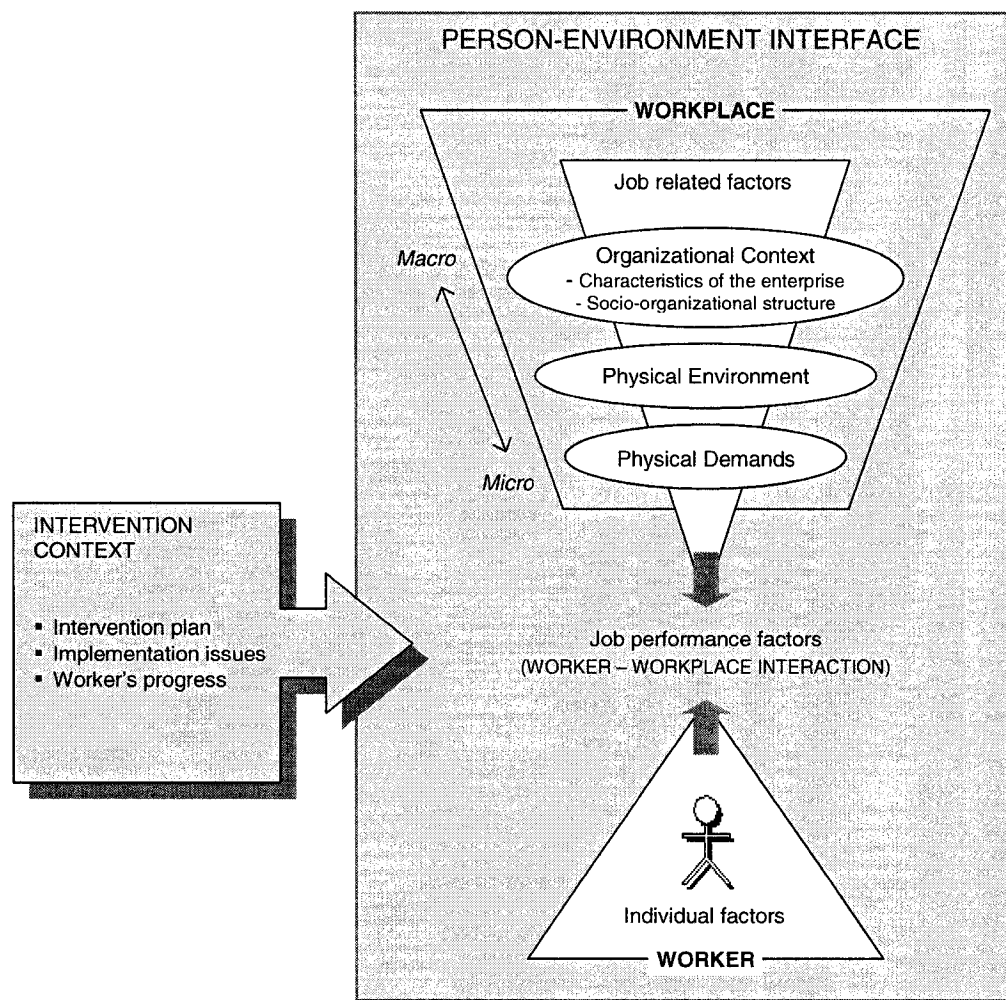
PERSON-ENVIRONMENT INTERFACE

WORKPLACE

Job related factors

Organizational Context
- Characteristics of the enterprise
- Socio-organizational structure

Macro

Physical Environment

Physical Demands

Micro

INTERVENTION CONTEXT

▪ Intervention plan
▪ Implementation issues
▪ Worker's progress

Job performance factors
(WORKER – WORKPLACE INTERACTION)

Individual factors

WORKER